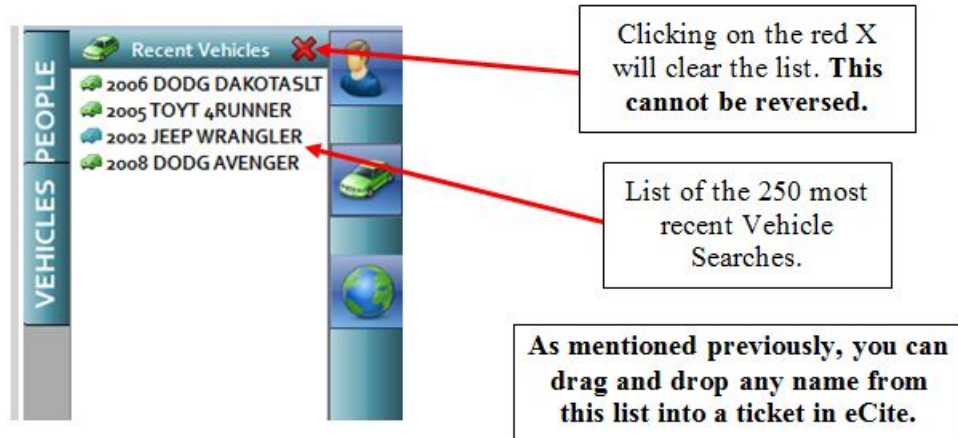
PEOPLE

VEHICLES

Recent Vehicles

2006 DODG DAKOTASLT
2005 TOYT 4RUNNER
2002 JEEP WRANGLER
2008 DODG AVENGER

Clicking on the red X will clear the list. **This cannot be reversed.**

List of the 250 most recent Vehicle Searches.

**As mentioned previously, you can drag and drop any name from this list into a ticket in eCite.**